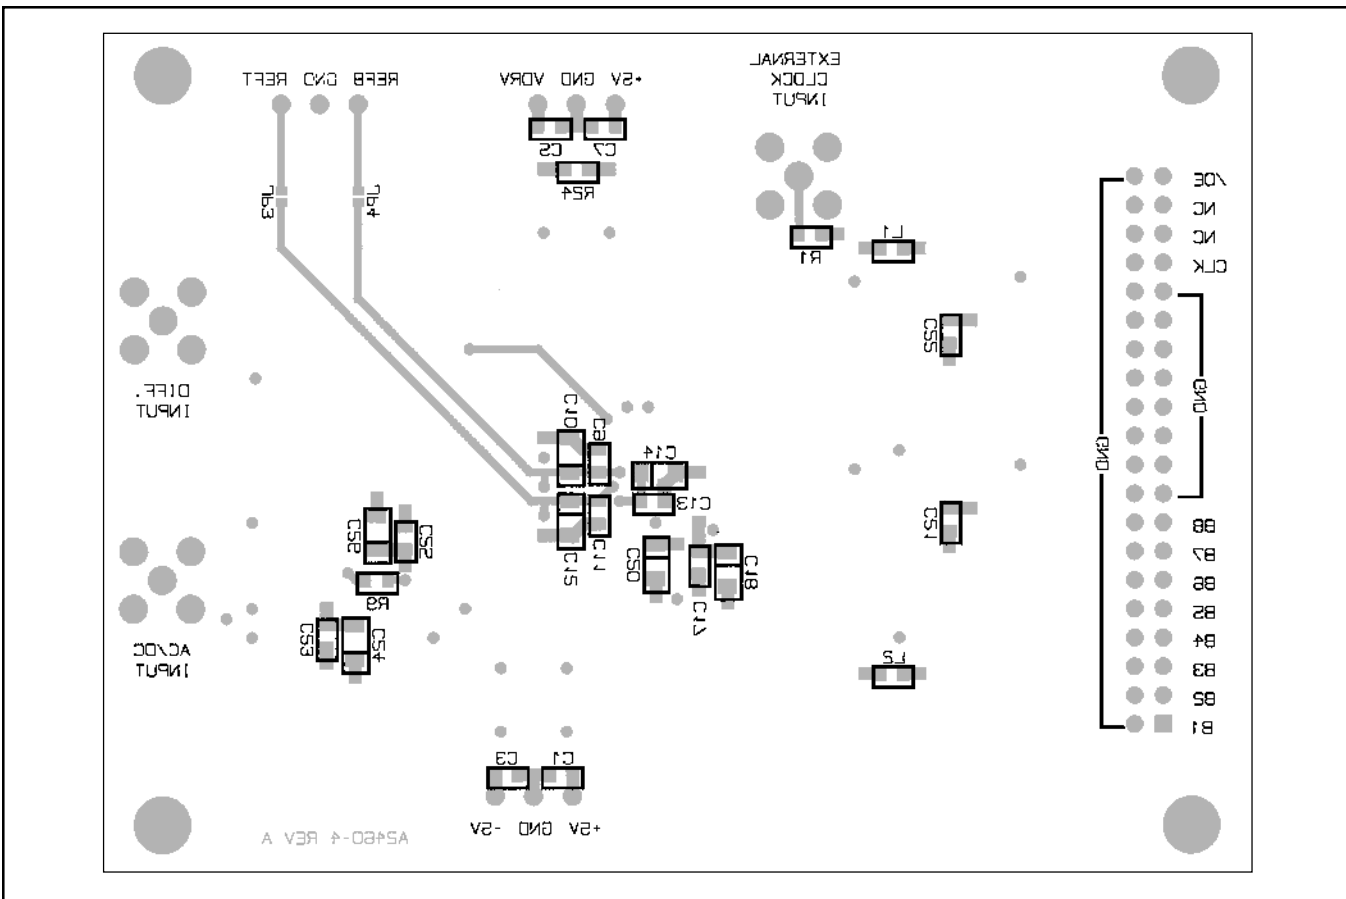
REFT GND REFB
VDRV GND +5V
EXTERNAL CLOCK INPUT
C5 C7
R24
JP3 JP4
R1 L1
/OE
NC
NC
CLK
C22
DIFF. INPUT
GND
GND
C10 C9
C14
C13
C21
B8
C26 C25
C15 C11
C20
C18
B7
B6
R9
C17
B5
C23 C24
AC/DC INPUT
B4
L2
B3
B2
B1
C3 C1
-5V GND +5V
AZ460-4 REV A